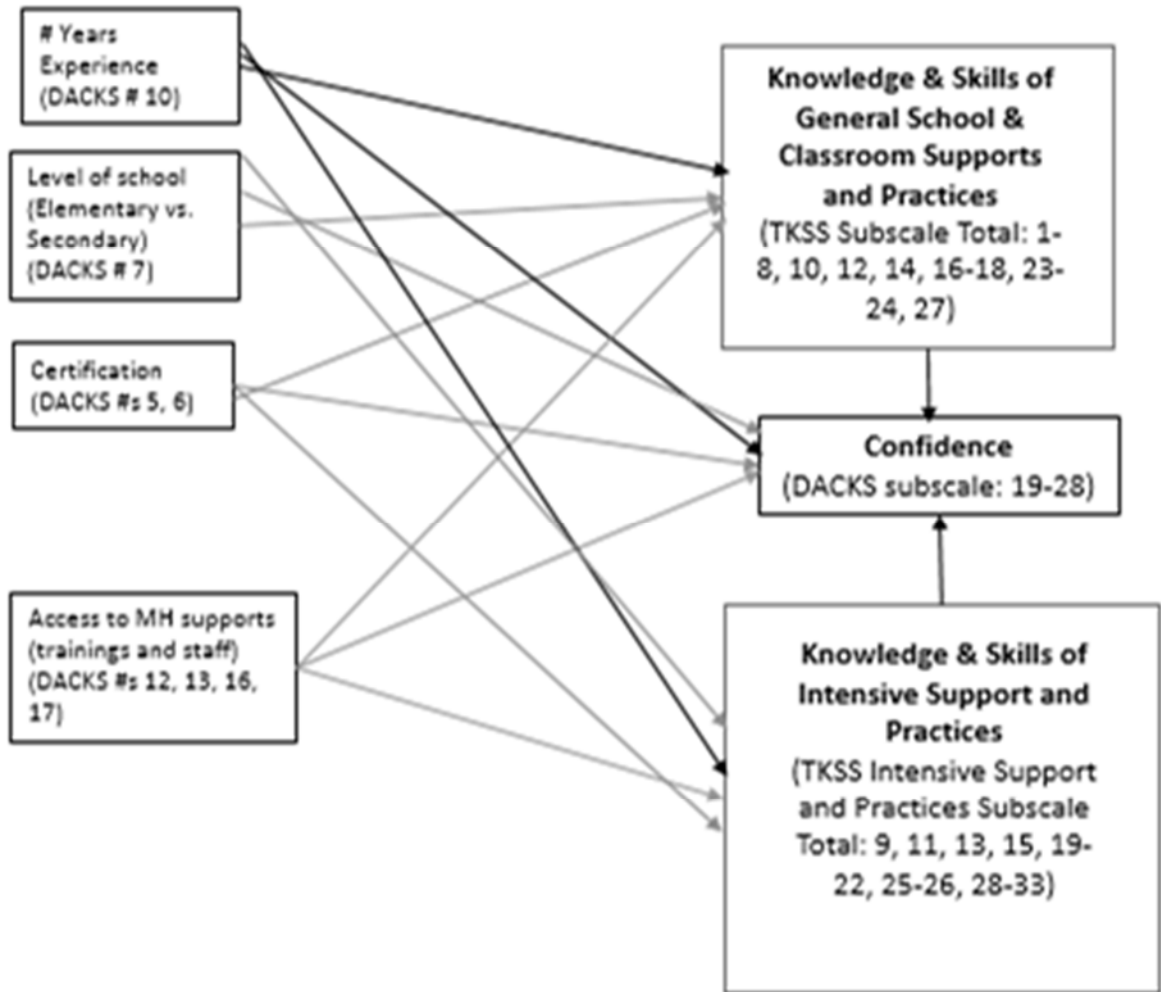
# Years Experience (DACKS # 10)

Level of school (Elementary vs. Secondary) (DACKS # 7)

Certification (DACKS #s 5, 6)

Access to MH supports (trainings and staff) (DACKS #s 12, 13, 16, 17)

Knowledge & Skills of General School & Classroom Supports and Practices (TKSS Subscale Total: 1-8, 10, 12, 14, 16-18, 23-24, 27)

Confidence (DACKS subscale: 19-28)

Knowledge & Skills of Intensive Support and Practices (TKSS Intensive Support and Practices Subscale Total: 9, 11, 13, 15, 19-22, 25-26, 28-33)